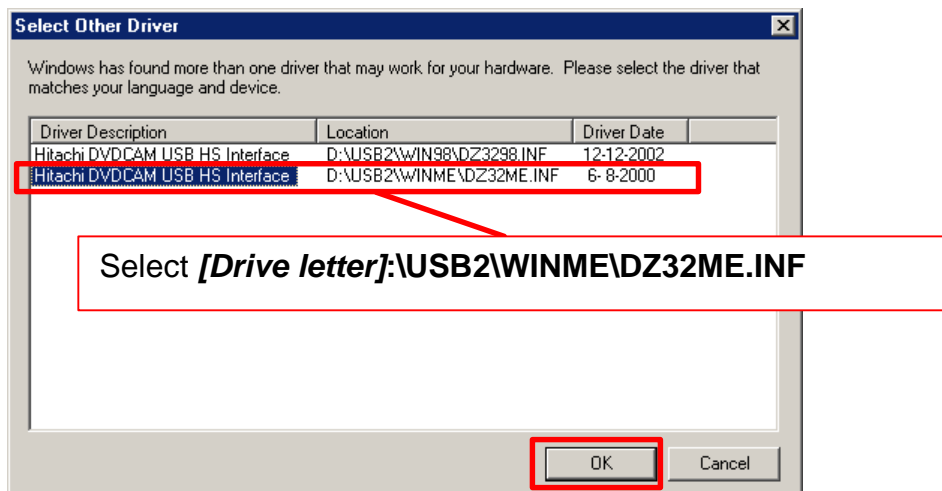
Select Other Driver

Windows has found more than one driver that may work for your hardware. Please select the driver that matches your language and device.

| Driver Description | Location | Driver Date |
|---|---|---|
| Hitachi DVDCAM USB HS Interface | D:\USB2\WIN98\DZ3298.INF | 12-12-2002 |
| Hitachi DVDCAM USB HS Interface | D:\USB2\WINME\DZ32ME.INF | 6- 8-2000 |

Select *[Drive letter]*:\USB2\WINME\DZ32ME.INF

OK Cancel